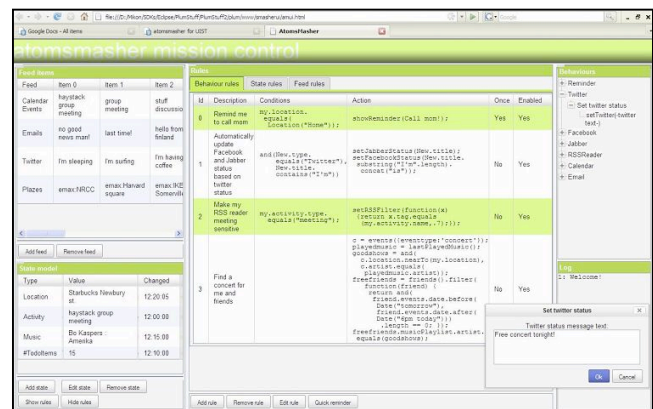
file:///D:/Nikon/SDKs/Eclipse/PlumStuff/PlumStuff2/plum/www/amasherui/amui.html

Google Docs - All items | atomsmasher for UIST | AtomsFlasher

Google

atomsmasher mission control

Feed items

| Feed | Item 0 | Item 1 | Item 2 |
|---|---|---|---|
| Calendar Events | haystack group meeting | group meeting | stuff discussio |
| Emails | no good news man! | last time! | hello from finland |
| Twitter | I'm sleeping | I'm surfing | I'm having coffee |
| Plazes | emax NRCC | emax Harvard square | emax IKE Somervill |

Add feed | Remove feed

State model

| Type | Value | Changed |
|---|---|---|
| Location | Starbucks Newbury st | 12:20:05 |
| Activity | haystack group meeting | 12:00:00 |
| Music | Bo Kaspers Ameika | 12:15:00 |
| #TodoItems | 15 | 12:10:00 |

Add state | Edit state | Remove state

Show rules | Hide rules

Rules

Behaviour rules | State rules | Feed rules

| Id | Description | Conditions | Action | Once | Enabled |
|---|---|---|---|---|---|
| 0 | Remind me to call mom | my.location. equals( Location("Home")); | showReminder(Call mom!); | Yes | Yes |
| 1 | Automatically update Facebook and Jabber status based on twitter status | and(New.type. equals("Twitter"), New.title. contains("I'm")) | setJabberStatus(New.title); setFacebookStatus(New.title. substring("I'm".length). concat("is")); | No | Yes |
| 2 | Make my RSS reader meeting sensitive | my.activity.type. equals("meeting"); | setRSSFilter(function(x) {return x.tag.equals (my.activity.name,.7);}); | No | Yes |
| 3 | Find a concert for me and friends | | c = events([eventtype:'concert']); playedmusic = lastPlayedMusic(); goodshows = and( c.location.nearTo(my.location), c.artist.equals( playedmusic.artist)); freefriends = friends().filter( function(friend) { return and( friend.events.date.before( Date("tomorrow"), friend.events.date.after( Date("6pm today")) .length == 0; }); freefriends.musicPlaylist.artist. equals(goodshows); | No | Yes |

Add rule | Remove rule | Edit rule | Quick reminder

Behaviours

+ Reminder
- Twitter
- Set twitter status
setTwitter(-twitter text-)
+ Facebook
+ Jabber
+ RSSReader
+ Calendar
+ Email

Log

1: Welcome!

Set twitter status

Twitter status message text:

Free concert tonight!

Ok | Cancel